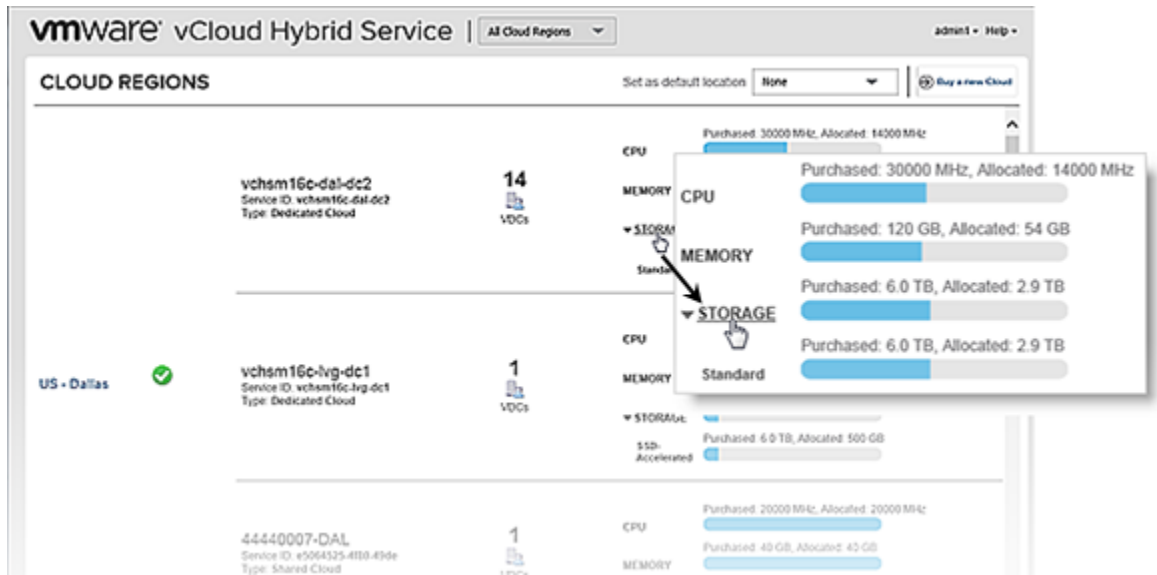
vmware vCloud Hybrid Service | All Cloud Regions

admin1 • Help •

CLOUD REGIONS

Set as default location None

Buy a new Cloud

Purchased: 30000 MHz, Allocated: 14000 MHz

CPU

vchsm16c-dal-dc2
Service ID: vchsm16c-dal-dc2
Type: Dedicated Cloud

14
VDCs

MEMORY

▾ STORAGE

Standard

Purchased: 30000 MHz, Allocated: 14000 MHz

CPU

Purchased: 120 GB, Allocated: 54 GB

MEMORY

Purchased: 6.0 TB, Allocated: 2.9 TB

▾ STORAGE

Purchased: 6.0 TB, Allocated: 2.9 TB

Standard

US - Dallas

CPU

vchsm16c-lvg-dc1
Service ID: vchsm16c-lvg-dc1
Type: Dedicated Cloud

1
VDCs

MEMORY

▾ STORAGE

Purchased: 6.0 TB, Allocated: 500 GB

SSD-Accelerated

44440007-DAL
Service ID: e5064525-4f88-49de
Type: Shared Cloud

1
VDCs

Purchased: 20000 MHz, Allocated: 20000 MHz

CPU

Purchased: 40 GB, Allocated: 40 GB

MEMORY